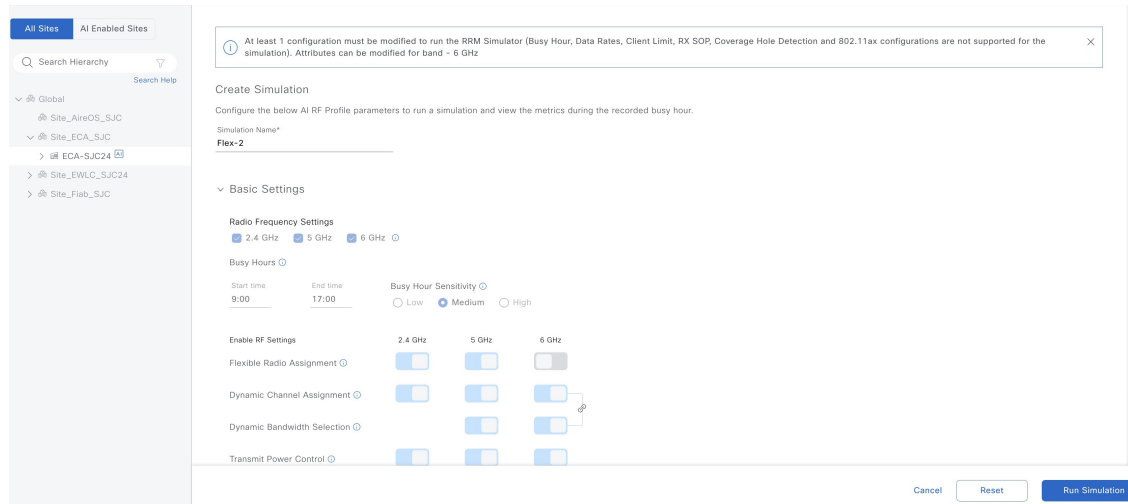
All Sites
AI Enabled Sites

Search Hierarchy

Search Help

Global

Site_AireOS_SJC

Site_ECA_SJC

ECA-SJC24 AI

Site_EWLC_SJC24

Site_Fiab_SJC

At least 1 configuration must be modified to run the RRM Simulator (Busy Hour, Data Rates, Client Limit, RX SOP, Coverage Hole Detection and 802.11ax configurations are not supported for the simulation). Attributes can be modified for band - 6 GHz

Create Simulation

Configure the below AI RF Profile parameters to run a simulation and view the metrics during the recorded busy hour.

Simulation Name*
Flex-2

Basic Settings

Radio Frequency Settings
2.4 GHz 5 GHz 6 GHz

Busy Hours

Start time
9:00

End time
17:00

Busy Hour Sensitivity
Low Medium High

| Enable RF Settings | 2.4 GHz | 5 GHz | 6 GHz |
|---|---|---|---|
| Flexible Radio Assignment | | | |
| Dynamic Channel Assignment | | | |
| Dynamic Bandwidth Selection | | | |
| Transmit Power Control | | | |

Cancel
Reset
Run Simulation